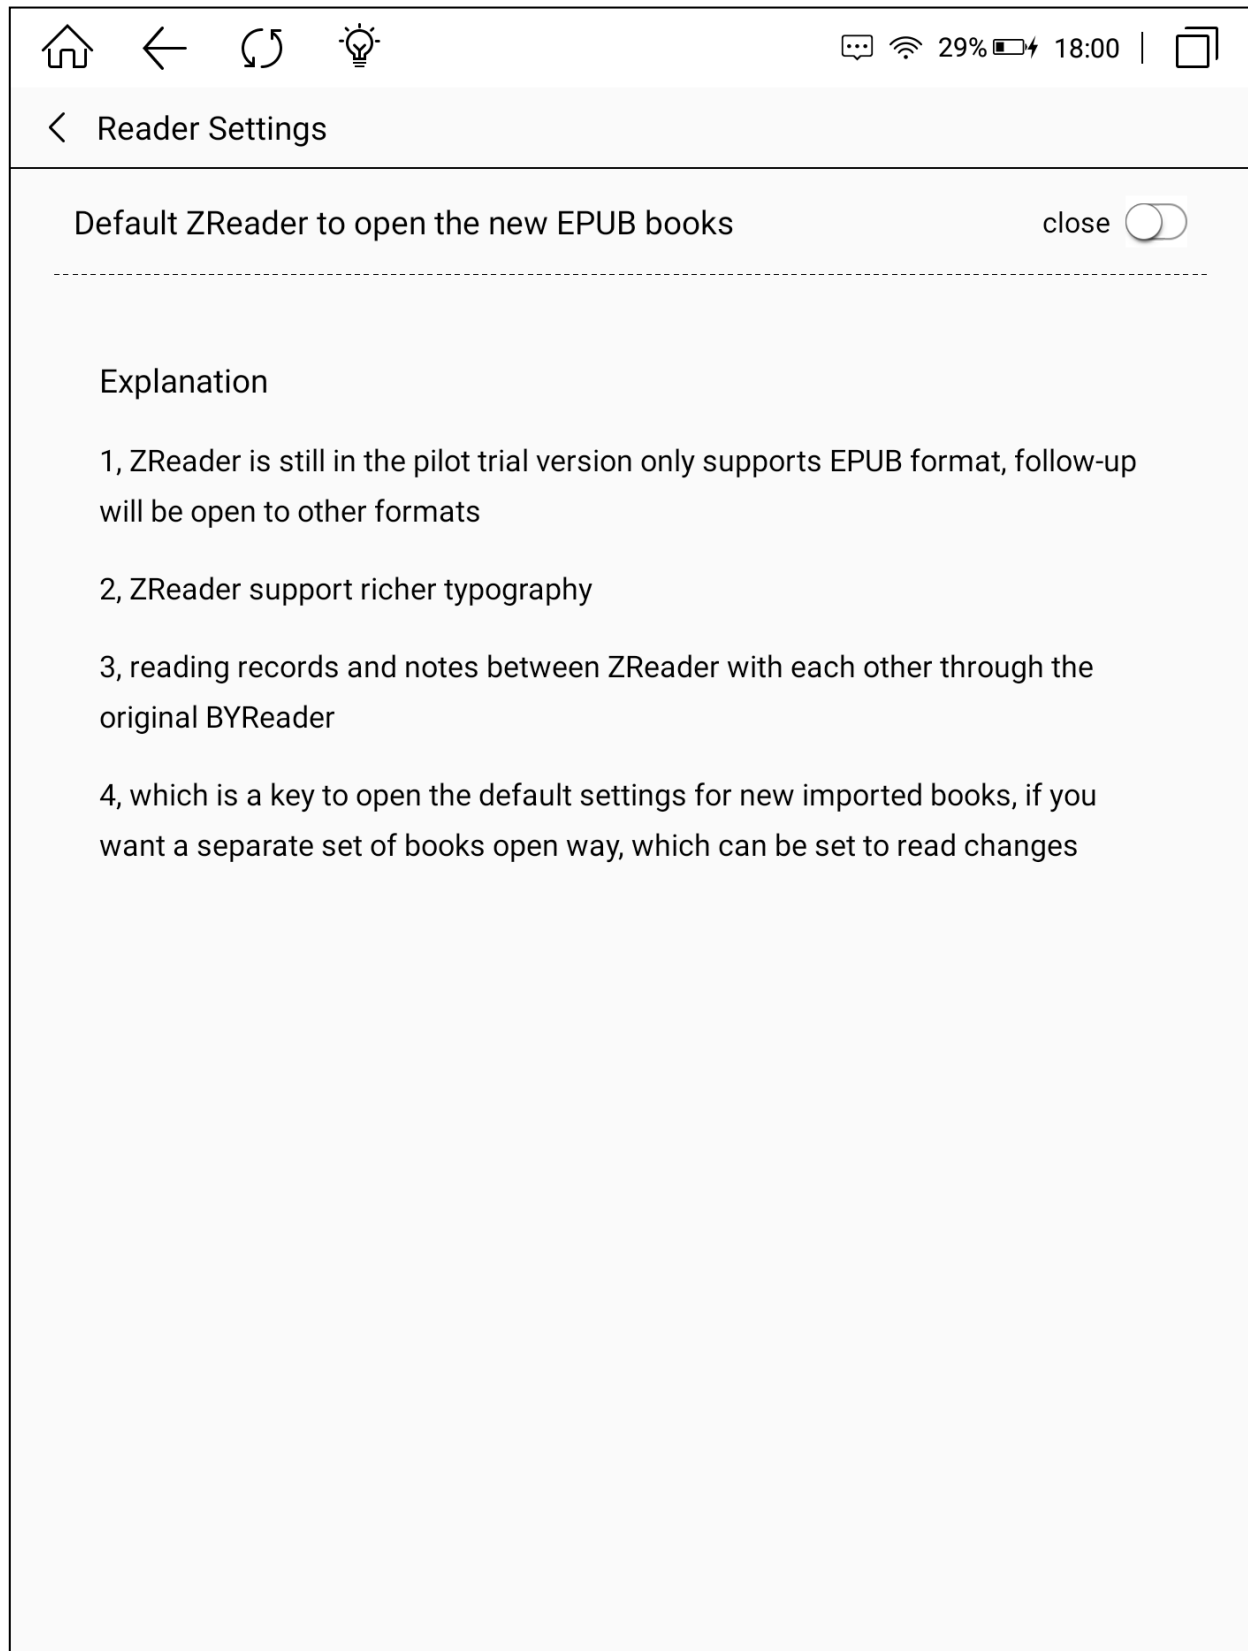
29% 18:00

Reader Settings

Default ZReader to open the new EPUB books

close

Explanation

1, ZReader is still in the pilot trial version only supports EPUB format, follow-up will be open to other formats

2, ZReader support richer typography

3, reading records and notes between ZReader with each other through the original BYReader

4, which is a key to open the default settings for new imported books, if you want a separate set of books open way, which can be set to read changes